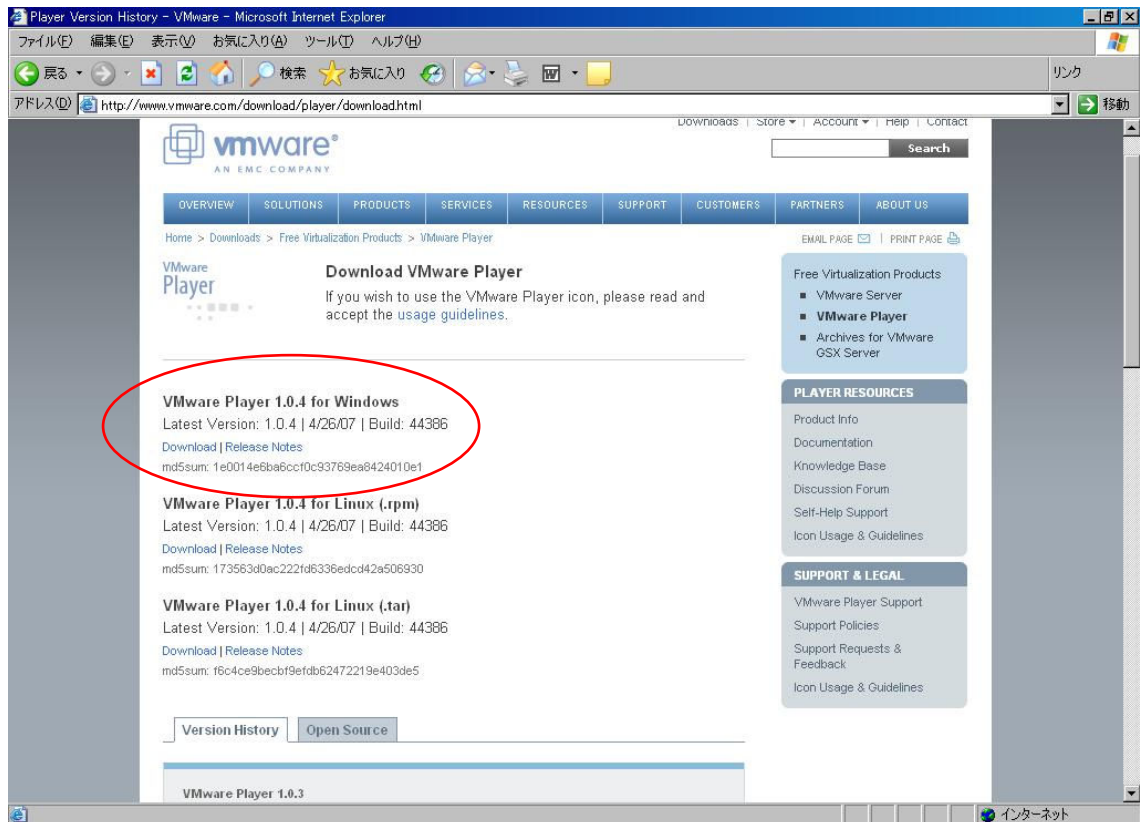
Player Version History - VMware - Microsoft Internet Explorer

ファイル(F) 編集(E) 表示(V) お気に入り(A) ツール(T) ヘルプ(H)

戻る 検索 お気に入り リンク

アドレス(D) http://www.vmware.com/download/player/download.html 移動

Downloads | Store | Account | Help | Contact

vmware® AN EMC COMPANY

Search

OVERVIEW SOLUTIONS PRODUCTS SERVICES RESOURCES SUPPORT CUSTOMERS PARTNERS ABOUT US

Home > Downloads > Free Virtualization Products > VMware Player

EMAIL PAGE | PRINT PAGE

VMware Player

Download VMware Player

If you wish to use the VMware Player icon, please read and accept the usage guidelines.

VMware Player 1.0.4 for Windows
Latest Version: 1.0.4 | 4/26/07 | Build: 44386
Download | Release Notes
md5sum: 1e0014e6ba6ccf0c93769ea8424010e1

VMware Player 1.0.4 for Linux (.rpm)
Latest Version: 1.0.4 | 4/26/07 | Build: 44386
Download | Release Notes
md5sum: 173563d0ac222fd6336edcd42a506930

VMware Player 1.0.4 for Linux (.tar)
Latest Version: 1.0.4 | 4/26/07 | Build: 44386
Download | Release Notes
md5sum: f6c4ce9becbf9efdb62472219e403de5

Version History | Open Source

VMware Player 1.0.3

Free Virtualization Products
- VMware Server
- VMware Player
- Archives for VMware GSX Server

PLAYER RESOURCES
Product Info
Documentation
Knowledge Base
Discussion Forum
Self-Help Support
Icon Usage & Guidelines

SUPPORT & LEGAL
VMware Player Support
Support Policies
Support Requests & Feedback
Icon Usage & Guidelines

インターネット